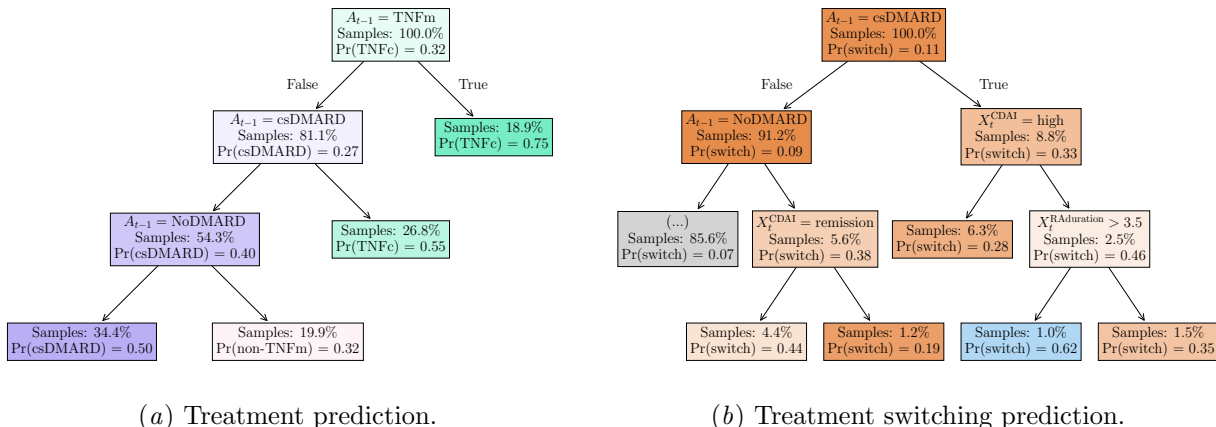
$A_{t-1}$ = TNFm
Samples: 100.0%
Pr(TNFc) = 0.32

False

True

$A_{t-1}$ = csDMARD
Samples: 81.1%
Pr(csDMARD) = 0.27

Samples: 18.9%
Pr(TNFc) = 0.75

$A_{t-1}$ = NoDMARD
Samples: 54.3%
Pr(csDMARD) = 0.40

Samples: 26.8%
Pr(TNFc) = 0.55

Samples: 34.4%
Pr(csDMARD) = 0.50

Samples: 19.9%
Pr(non-TNFm) = 0.32

$A_{t-1}$ = csDMARD
Samples: 100.0%
Pr(switch) = 0.11

False

True

$A_{t-1}$ = NoDMARD
Samples: 91.2%
Pr(switch) = 0.09

$X_t^{\text{CDAI}}$ = high
Samples: 8.8%
Pr(switch) = 0.33

(...)
Samples: 85.6%
Pr(switch) = 0.07

$X_t^{\text{CDAI}}$ = remission
Samples: 5.6%
Pr(switch) = 0.38

Samples: 6.3%
Pr(switch) = 0.28

$X_t^{\text{RAduration}} > 3.5$
Samples: 2.5%
Pr(switch) = 0.46

Samples: 4.4%
Pr(switch) = 0.44

Samples: 1.2%
Pr(switch) = 0.19

Samples: 1.0%
Pr(switch) = 0.62

Samples: 1.5%
Pr(switch) = 0.35

(a) Treatment prediction.

(b) Treatment switching prediction.